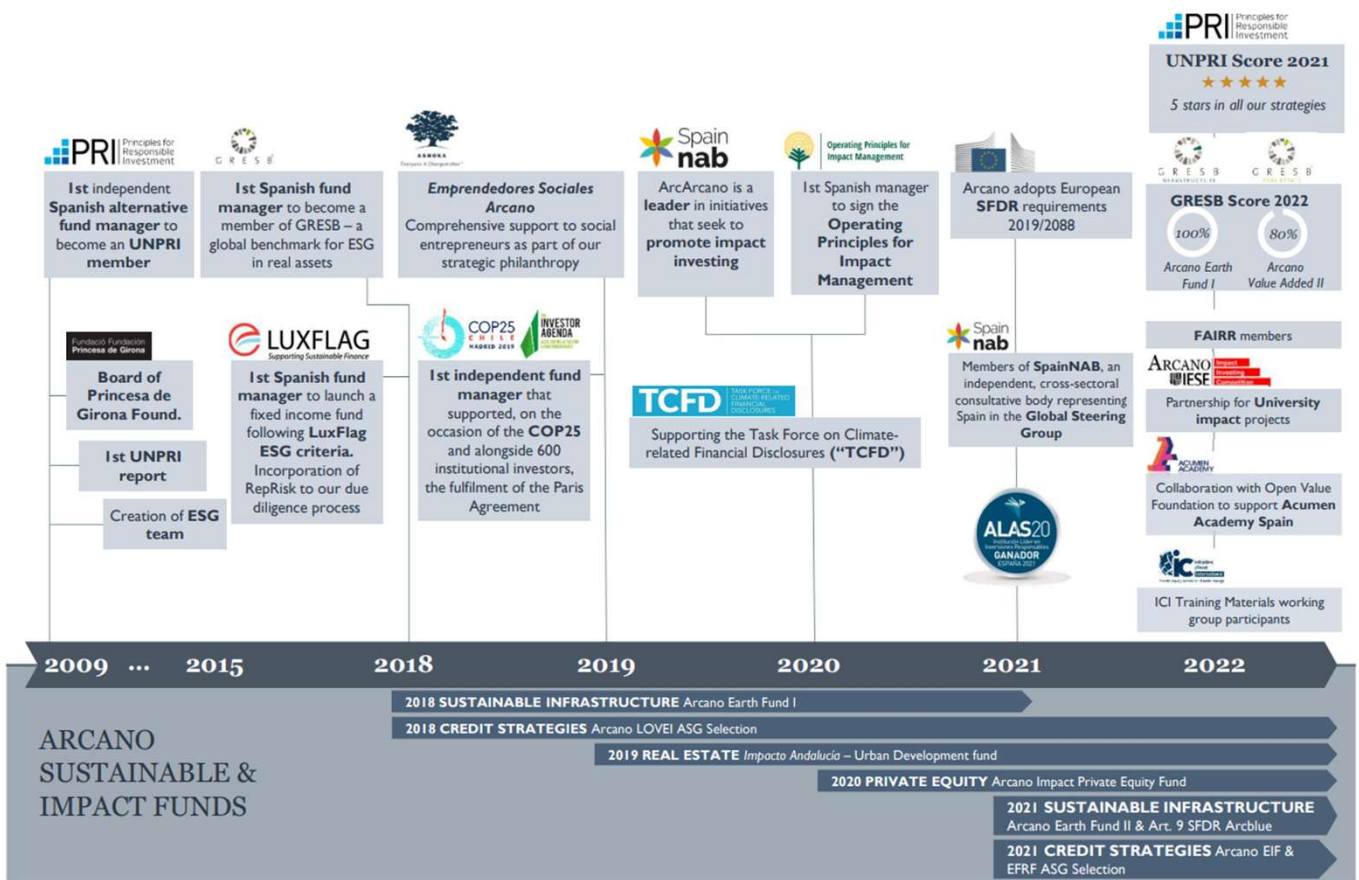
PRI Principles for Responsible Investment

UNPRI Score 2021
★★★★★
5 stars in all our strategies

PRI Principles for Responsible Investment

1st independent Spanish alternative fund manager to become an UNPRI member

GRESB

1st Spanish fund manager to become a member of GRESB – a global benchmark for ESG in real assets

ASHOKA

Emprendedores Sociales Arcano
Comprehensive support to social entrepreneurs as part of our strategic philanthropy

Spain nab

ArcArcano is a leader in initiatives that seek to promote impact investing

Operating Principles for Impact Management

1st Spanish manager to sign the Operating Principles for Impact Management

Arcano adopts European SFDR requirements 2019/2088

GRESB GRESB

GRESB Score 2022
100% 80%
Arcano Earth Fund I
Arcano Value Added II

Fundació Fundación Princesa de Girona

Board of Princesa de Girona Found.

1st UNPRI report

Creation of ESG team

LUXFLAG Supporting Sustainable Finance

1st Spanish fund manager to launch a fixed income fund following LuxFlag ESG criteria. Incorporation of RepRisk to our due diligence process

COP25 CHILE MADRID 2019

INVESTOR AGENDA

1st independent fund manager that supported, on the occasion of the COP25 and alongside 600 institutional investors, the fulfilment of the Paris Agreement

TCFD TASK FORCE ON CLIMATE-RELATED FINANCIAL DISCLOSURES

Supporting the Task Force on Climate-related Financial Disclosures ("TCFD")

Spain nab

Members of SpainNAB, an independent, cross-sectoral consultative body representing Spain in the Global Steering Group

ALAS20 GANADOR ESPAÑA 2021

FAIRR members

ARCANO IESE Impact Investing Competition

Partnership for University impact projects

ACUMEN ACADEMY

Collaboration with Open Value Foundation to support Acumen Academy Spain

ICI

ICI Training Materials working group participants

2009 ... 2015 2018 2019 2020 2021 2022

ARCANO SUSTAINABLE & IMPACT FUNDS

2018 SUSTAINABLE INFRASTRUCTURE Arcano Earth Fund I
2018 CREDIT STRATEGIES Arcano LOVEI ASG Selection
2019 REAL ESTATE Impacto Andalucía – Urban Development fund
2020 PRIVATE EQUITY Arcano Impact Private Equity Fund
2021 SUSTAINABLE INFRASTRUCTURE Arcano Earth Fund II & Art. 9 SFDR Arcblue
2021 CREDIT STRATEGIES Arcano EIF & EFRF ASG Selection